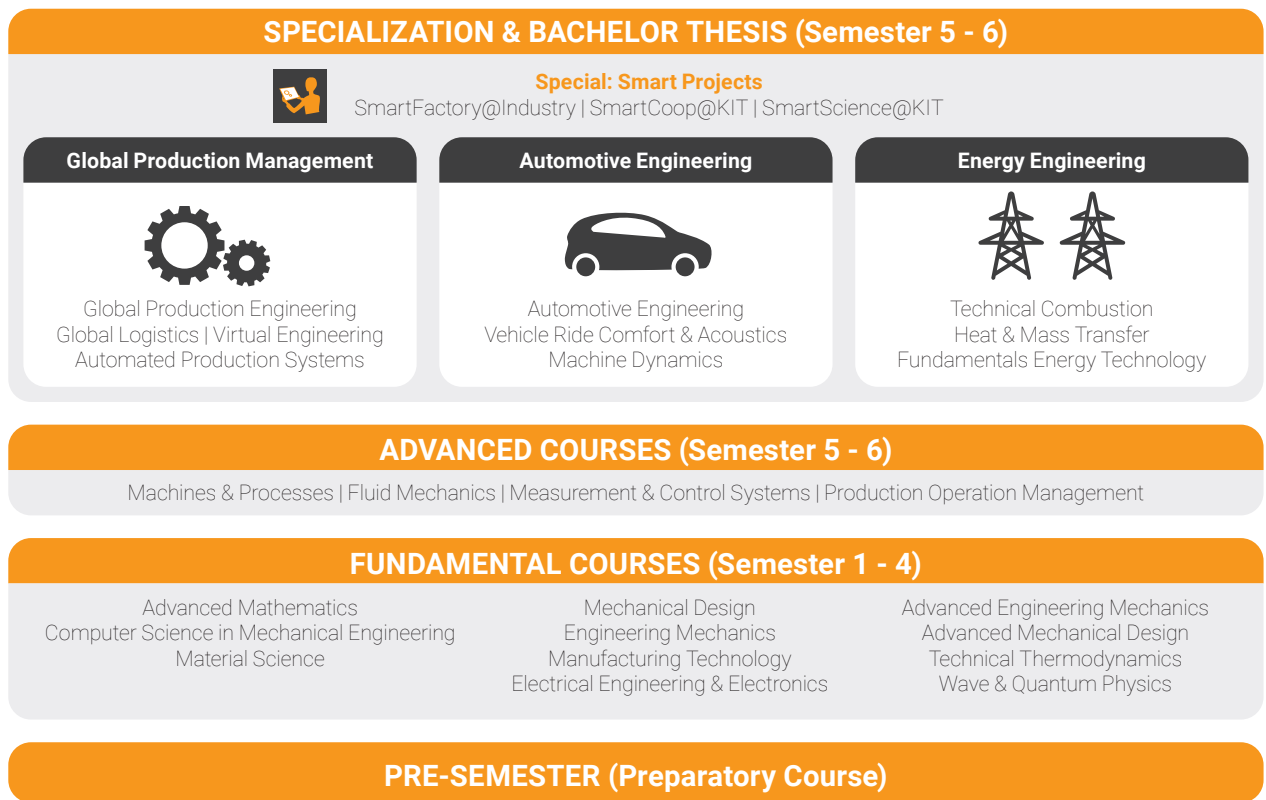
SPECIALIZATION & BACHELOR THESIS (Semester 5 - 6)

Special: Smart Projects
SmartFactory@Industry | SmartCoop@KIT | SmartScience@KIT

Global Production Management

Global Production Engineering
Global Logistics | Virtual Engineering
Automated Production Systems

Automotive Engineering

Automotive Engineering
Vehicle Ride Comfort & Acoustics
Machine Dynamics

Energy Engineering

Technical Combustion
Heat & Mass Transfer
Fundamentals Energy Technology

ADVANCED COURSES (Semester 5 - 6)

Machines & Processes | Fluid Mechanics | Measurement & Control Systems | Production Operation Management

FUNDAMENTAL COURSES (Semester 1 - 4)

Advanced Mathematics
Computer Science in Mechanical Engineering
Material Science

Mechanical Design
Engineering Mechanics
Manufacturing Technology
Electrical Engineering & Electronics

Advanced Engineering Mechanics
Advanced Mechanical Design
Technical Thermodynamics
Wave & Quantum Physics

PRE-SEMESTER (Preparatory Course)